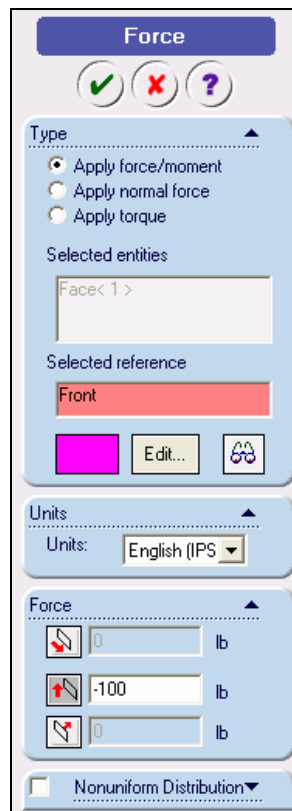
Force

Type

Apply force/moment

Apply normal force

Apply torque

Selected entities

Face< 1 >

Selected reference

Front

Edit...

Units

Units: English (IPS

Force

0 lb

-100 lb

0 lb

Nonuniform Distribution